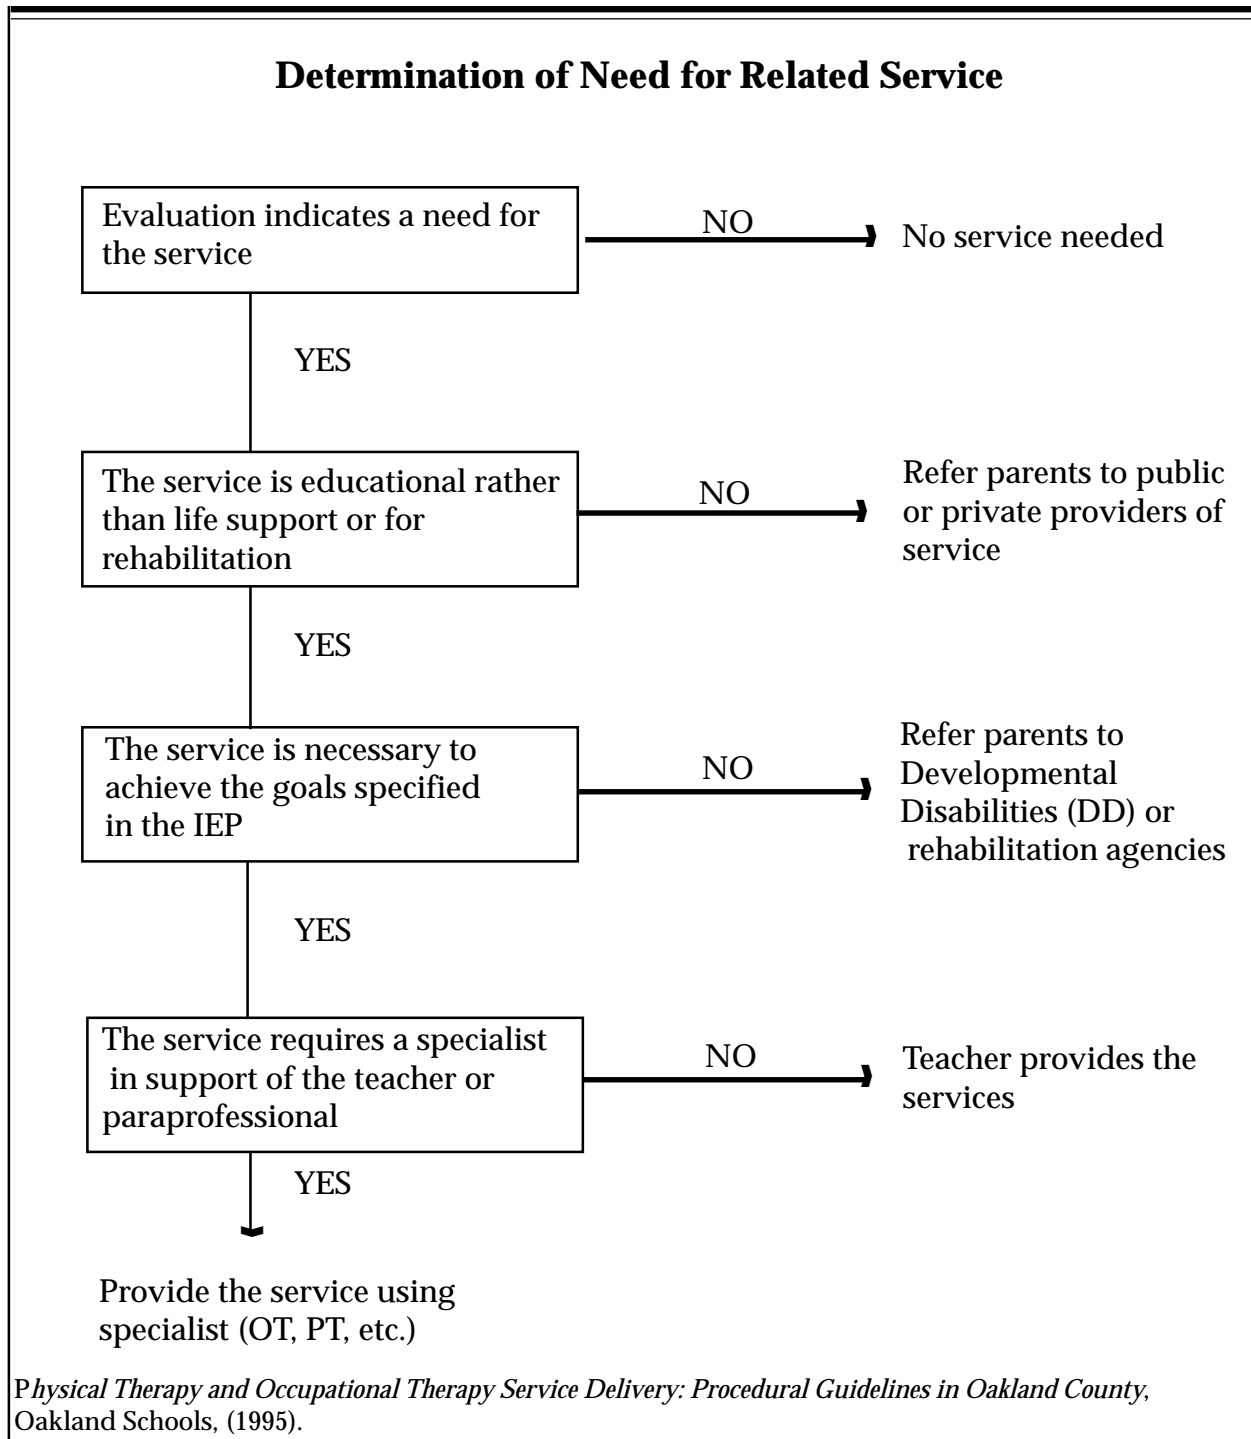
Determination of Need for Related Service

Evaluation indicates a need for the service

NO

No service needed

YES

The service is educational rather than life support or for rehabilitation

NO

Refer parents to public or private providers of service

YES

The service is necessary to achieve the goals specified in the IEP

NO

Refer parents to Developmental Disabilities (DD) or rehabilitation agencies

YES

The service requires a specialist in support of the teacher or paraprofessional

NO

Teacher provides the services

YES

Provide the service using specialist (OT, PT, etc.)

Physical Therapy and Occupational Therapy Service Delivery: Procedural Guidelines in Oakland County, Oakland Schools, (1995).